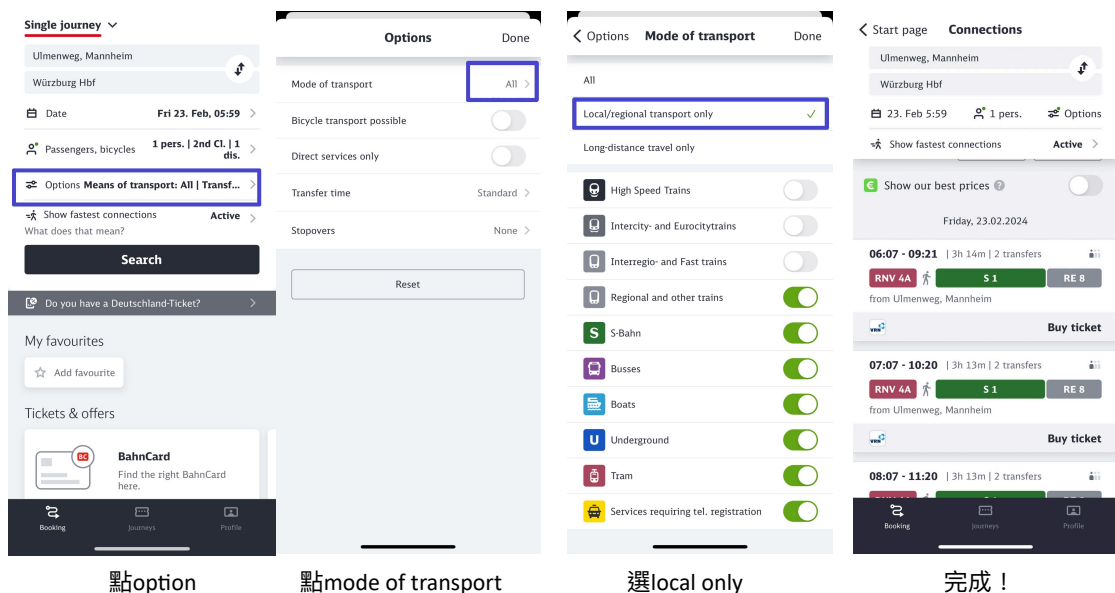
Single journey

Ulmenweg, Mannheim

Würzburg Hbf

Date Fri 23. Feb, 05:59

Passengers, bicycles 1 pers. | 2nd Cl. | 1 dis.

Options Means of transport: All | Transf...

Show fastest connections Active

What does that mean?

Search

Do you have a Deutschland-Ticket?

My favourites

Add favourite

Tickets & offers

BahnCard

Find the right BahnCard here.

Booking Journeys Profile

點option

Options Done

Mode of transport All

Bicycle transport possible

Direct services only

Transfer time Standard

Stopovers None

Reset

點mode of transport

Options Mode of transport Done

All

Local/regional transport only

Long-distance travel only

High Speed Trains

Intercity- and Eurocitytrains

Interregio- and Fast trains

Regional and other trains

S-Bahn

Busses

Boats

Underground

Tram

Services requiring tel. registration

選local only

Start page Connections

Ulmenweg, Mannheim

Würzburg Hbf

23. Feb 5:59 1 pers. Options

Show fastest connections Active

Show our best prices

Friday, 23.02.2024

06:07 - 09:21 | 3h 14m | 2 transfers

RNV 4A S 1 RE 8

from Ulmenweg, Mannheim

Buy ticket

07:07 - 10:20 | 3h 13m | 2 transfers

RNV 4A S 1 RE 8

from Ulmenweg, Mannheim

Buy ticket

08:07 - 11:20 | 3h 13m | 2 transfers

Booking Journeys Profile

完成！